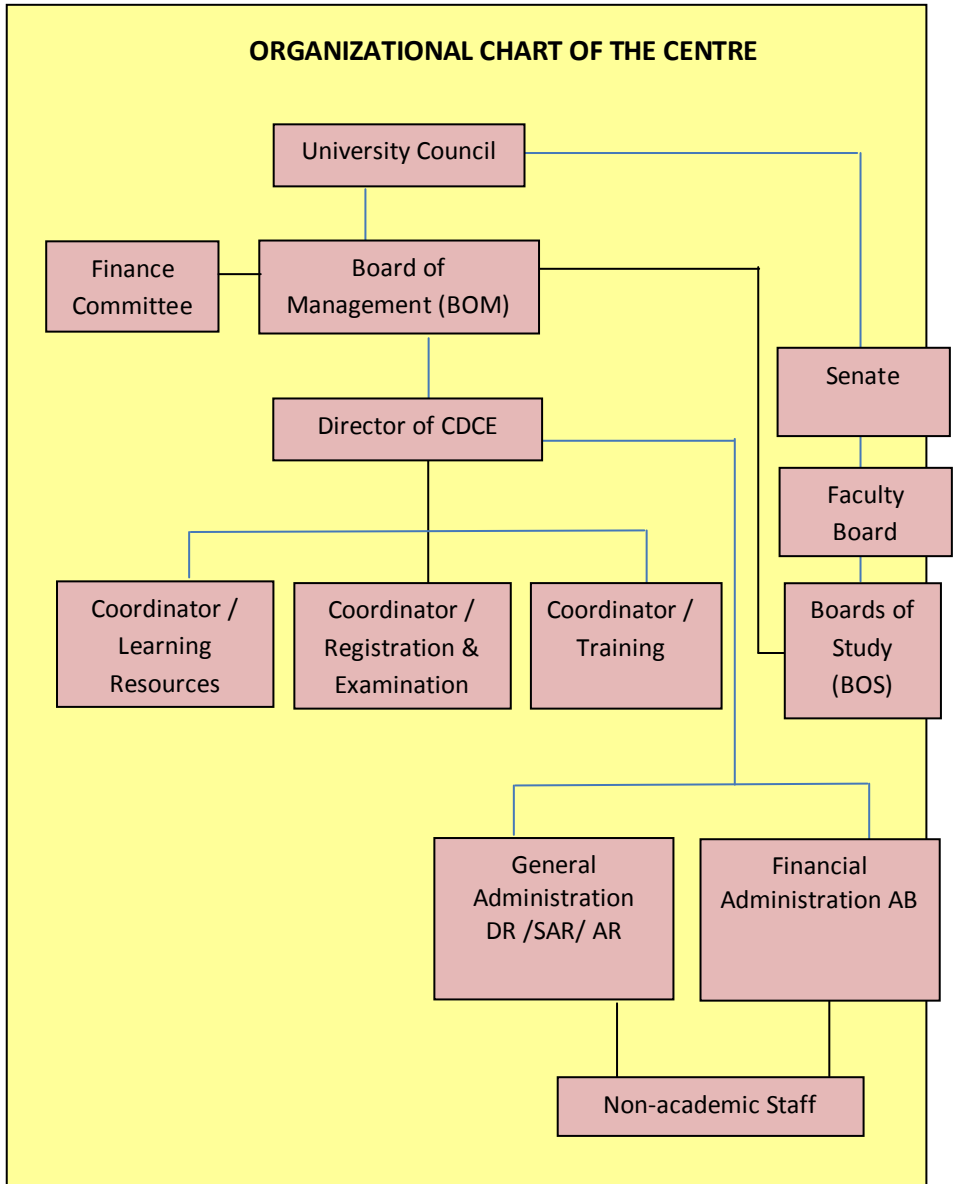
ORGANIZATIONAL CHART OF THE CENTRE

University Council

Finance Committee

Board of Management (BOM)

Senate

Director of CDCE

Faculty Board

Coordinator / Learning Resources

Coordinator / Registration & Examination

Coordinator / Training

Boards of Study (BOS)

General Administration DR /SAR/ AR

Financial Administration AB

Non-academic Staff